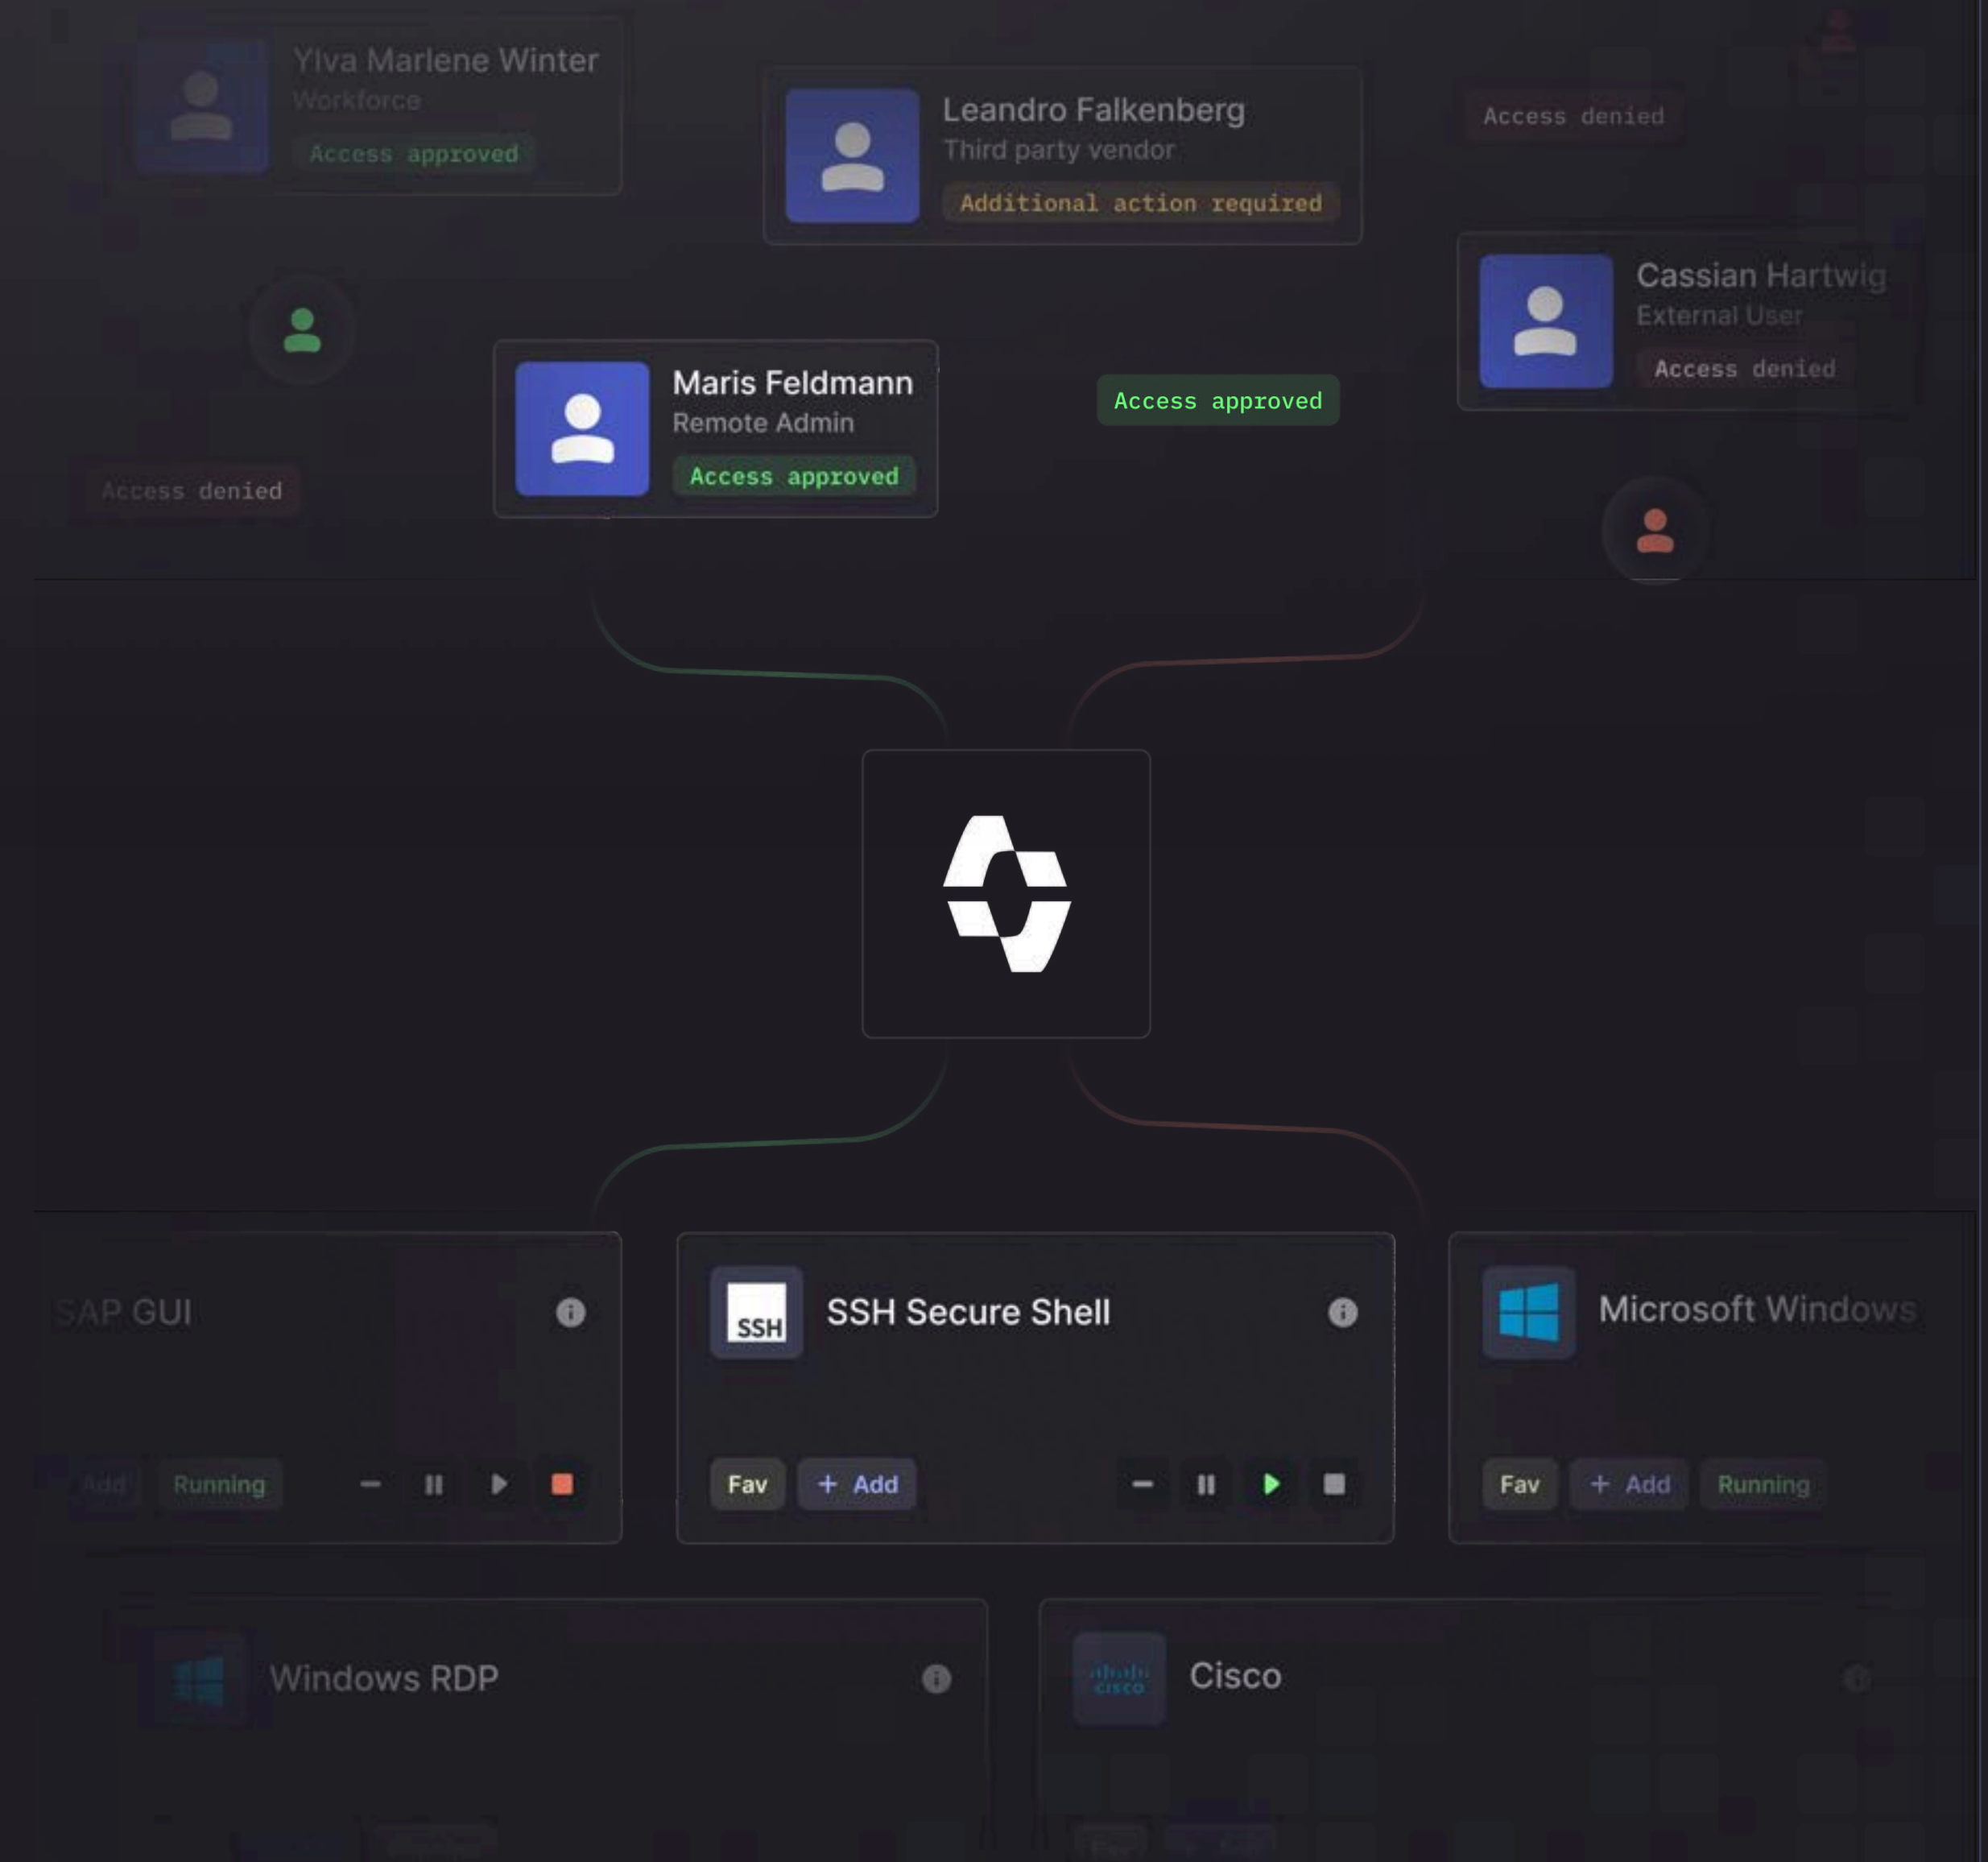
Ylva Marlene Winter
Workforce
Access approved

Leandro Falkenberg
Third party vendor
Additional action required

Access denied

Cassian Hartwig
External User
Access denied

Maris Feldmann
Remote Admin
Access approved

Access approved

Access denied

SAP GUI
Add Running

SSH
SSH Secure Shell
Fav + Add

Microsoft Windows
Fav + Add Running

Windows RDP

cisco
Cisco